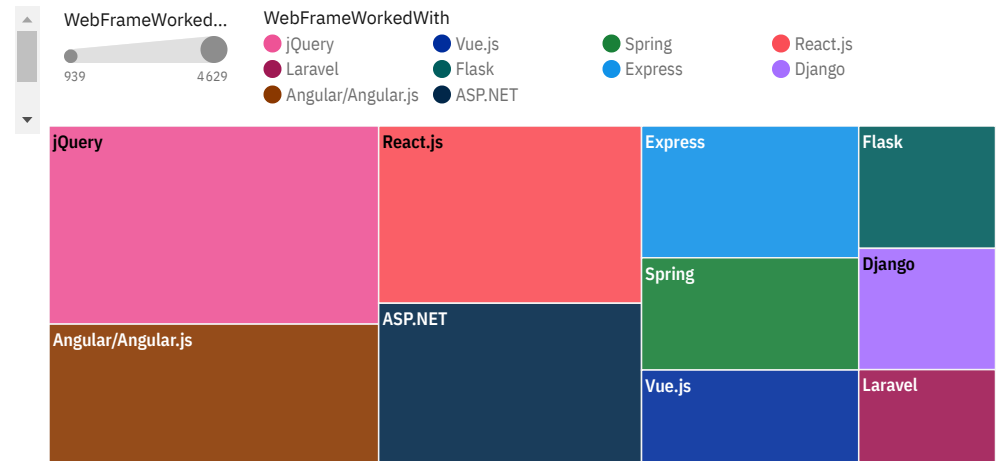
WebFrameWorked...

939 4629

WebFrameWorkedWith

jQuery
Vue.js
Spring
React.js
Laravel
Flask
Express
Django
Angular/Angular.js
ASP.NET

jQuery
React.js
Express
Flask
Django
Spring
Angular/Angular.js
ASP.NET
Vue.js
Laravel